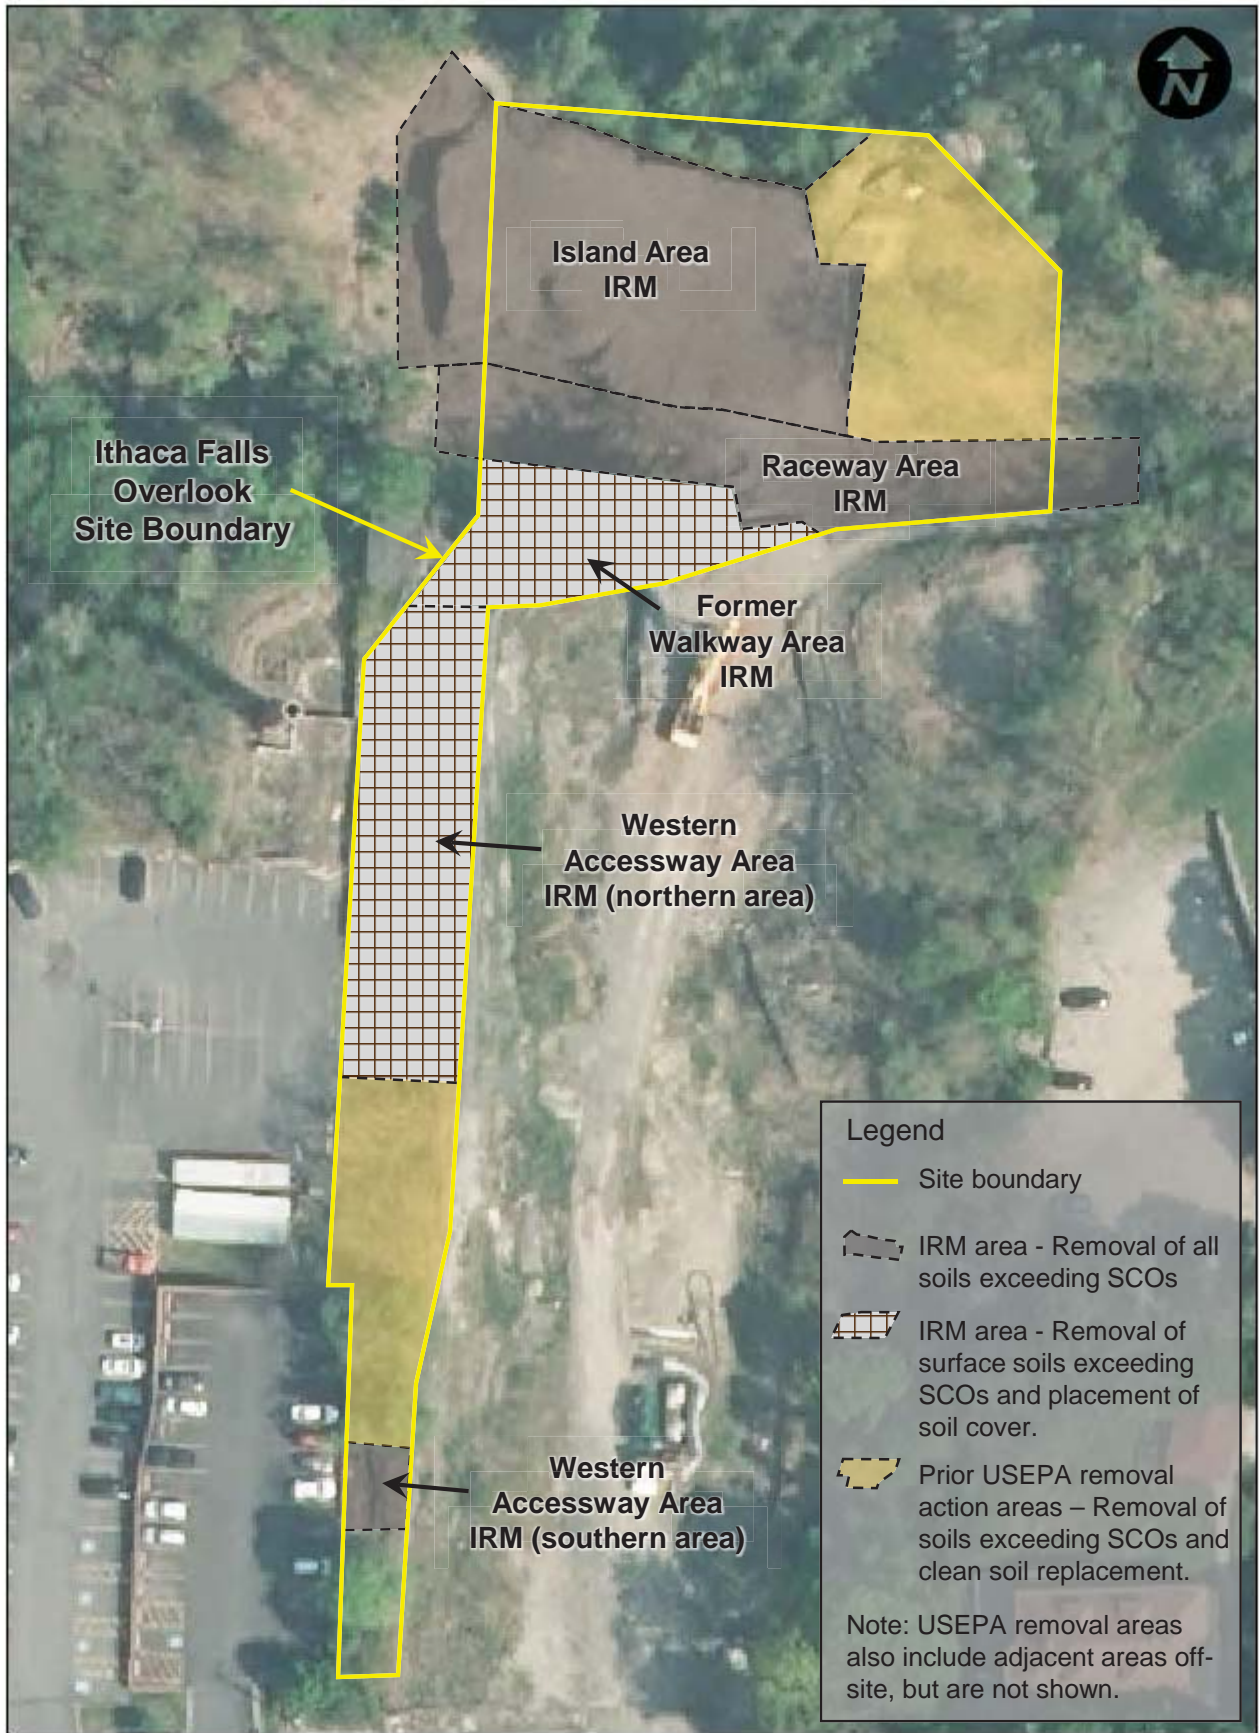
N

Island Area
IRM

Ithaca Falls
Overlook
Site Boundary

Raceway Area
IRM

Former
Walkway Area
IRM

Western
Accessway Area
IRM (northern area)

Western
Accessway Area
IRM (southern area)

Legend

Site boundary

IRM area - Removal of all soils exceeding SCOs

IRM area - Removal of surface soils exceeding SCOs and placement of soil cover.

Prior USEPA removal action areas – Removal of soils exceeding SCOs and clean soil replacement.

Note: USEPA removal areas also include adjacent areas off-site, but are not shown.